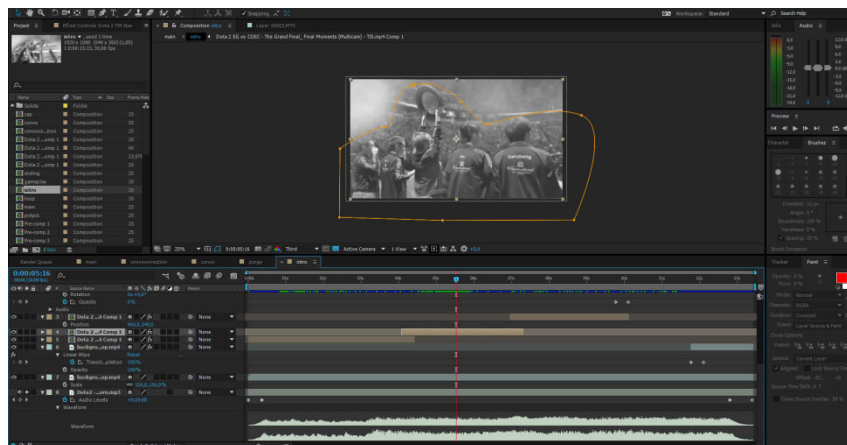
Snapping
Workspace: Standard
Search Help
Project
Effect Controls: Dota 2 TDI Mas
Composition: intro
Layer: SNSGS.MTS
main
intro
Dota 2 EG vs CDEC - The Grand Final_ Final Moments (Multicam) - TDI.mp4 Comp 1
intro
used 1 time
1920 x 1080 (1.00)
0:00:12:03, 30.00 fps
Name
Type
Size
Frame Rate
Solids
Folder
cap
Composition
convo
Composition
convoco...tion
Composition
Dota 2 ...omp 1
Composition
Dota 2 ...omp 1
Composition
Dota 2 ...omp 1
Composition
Dota 2 ...omp 1
Composition
ending
Composition
gameplay
Composition
intro
Composition
loop
Composition
main
Composition
potpis
Composition
Pre-comp 1
Composition
Pre-comp 2
Composition
Pre-comp 3
Composition
8 bpc
20%
0:00:05:16
Third
Active Camera
1 View
+0.0
Info
Audio
Preview
Character
Brushes
Tracker
Paint
Render Queue
main
convocreation
convo
potpis
intro
0:00:05:16
Source Name
Parent
Rotation
Opacity
Audio
Dota 2 ...4 Comp 1
None
Position
Dota 2 ...4 Comp 1
None
Backgro...op.mp4
None
Linear Wipe
Reset
Transi...pletion
100%
Opacity
100%
Backgro...op.mp4
None
Scale
Dota2 ...ore.mp3
None
Audio Levels
+0.00 dB
Waveform
Waveform
Mode
Normal
Channels
RGBA
Duration
Constant
Erase
Layer Source & Paint
Clone Options
Preset
Source
Current Layer
Aligned
Lock Source Time
Offset
Source Time Shift
Clone Source Overlay
Diameter
Angle
Roundness
Hardness
Spacing
Brush Dynamics
Opacity
Flow